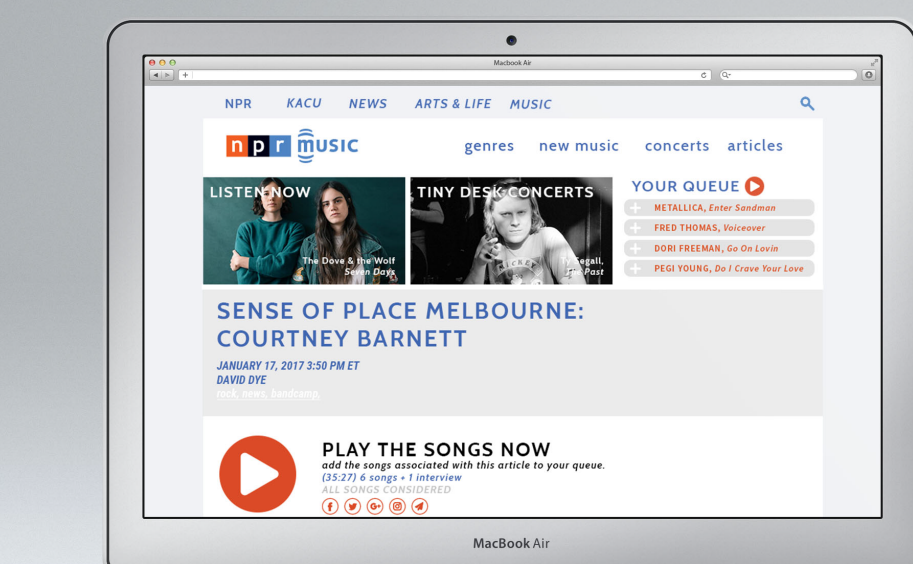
Macbook Air

NPR KACU NEWS ARTS & LIFE MUSIC

n p r music

genres new music concerts articles

LISTEN NOW

The Dove & the Wolf
Seven Days

TINY DESK CONCERTS

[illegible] Segall,
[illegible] Past

YOUR QUEUE

METALLICA, Enter Sandman
FRED THOMAS, Voiceover
DORI FREEMAN, Go On Lovin
PEGI YOUNG, Do I Crave Your Love

SENSE OF PLACE MELBOURNE: COURTNEY BARNETT

JANUARY 17, 2017 3:50 PM ET
DAVID DYE
rock, news, bandcamp,

PLAY THE SONGS NOW
add the songs associated with this article to your queue.
(35:27) 6 songs + 1 interview
ALL SONGS CONSIDERED

MacBook Air